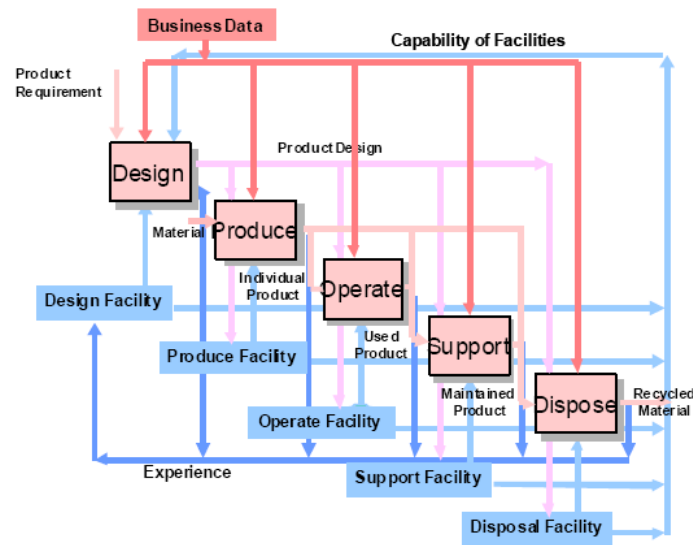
Business Data

Capability of Facilities

Product Requirement

Design

Product Design

Material

Produce

Individual Product

Operate

Used Product

Support

Maintained Product

Dispose

Recycled Material

Design Facility

Produce Facility

Operate Facility

Support Facility

Disposal Facility

Experience